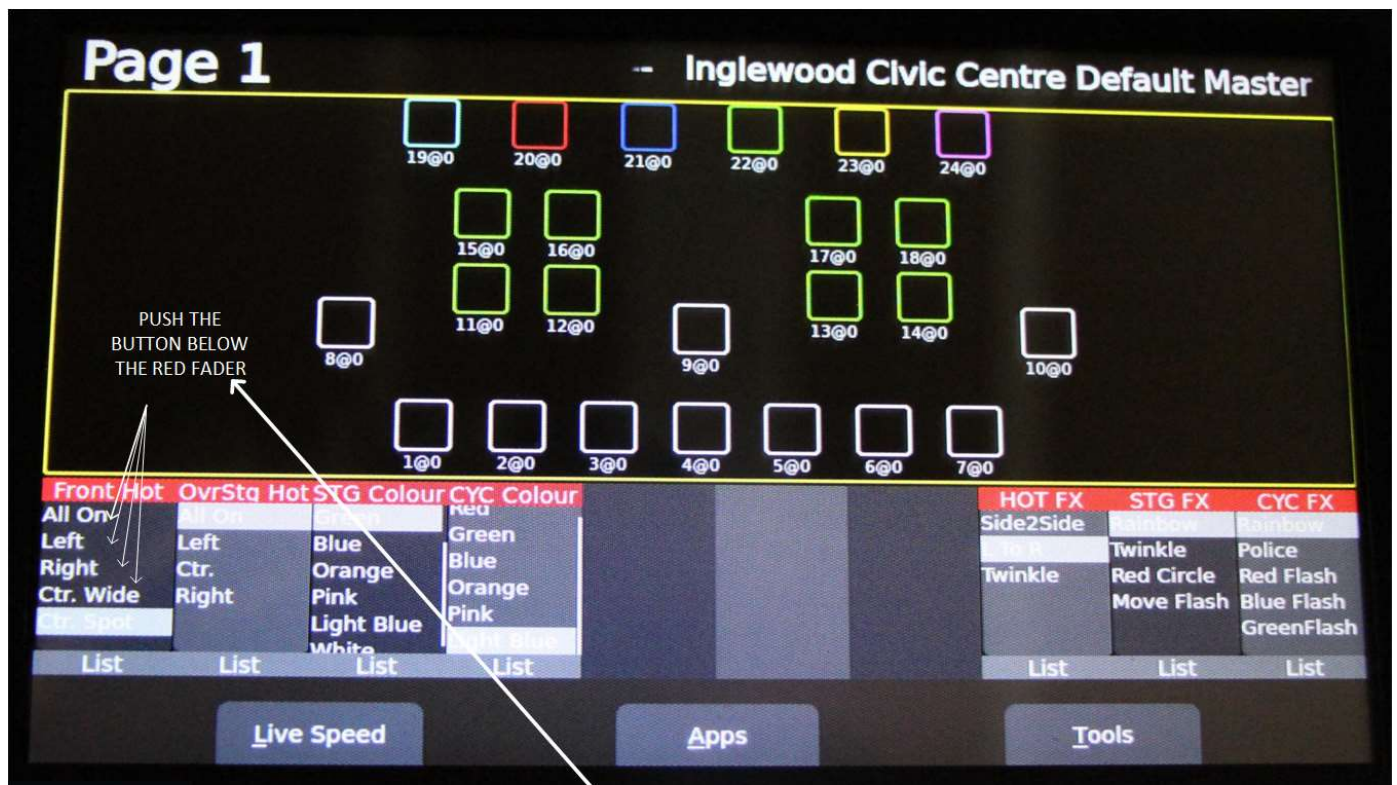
Page 1 -- Inglewood Civic Centre Default Master

19@0 20@0 21@0 22@0 23@0 24@0

15@0 16@0 17@0 18@0

11@0 12@0 13@0 14@0

8@0 9@0 10@0

1@0 2@0 3@0 4@0 5@0 6@0 7@0

PUSH THE BUTTON BELOW THE RED FADER

| Front Hot | OvrStg Hot | STG Colour | CYC Colour |
|---|---|---|---|
| All On | All On | Green | Red |
| Left | Left | Blue | Green |
| Right | Ctr. | Orange | Blue |
| Ctr. Wide | Right | Pink | Orange |
| Ctr. Spot | | Light Blue | Pink |
| | | White | Light Blue |
| List | List | List | List |

| HOT FX | STG FX | CYC FX |
|---|---|---|
| Side2Side | Rainbow | Rainbow |
| L to R | Twinkle | Police |
| Twinkle | Red Circle | Red Flash |
| | Move Flash | Blue Flash |
| | | GreenFlash |
| List | List | List |

Live Speed Apps Tools